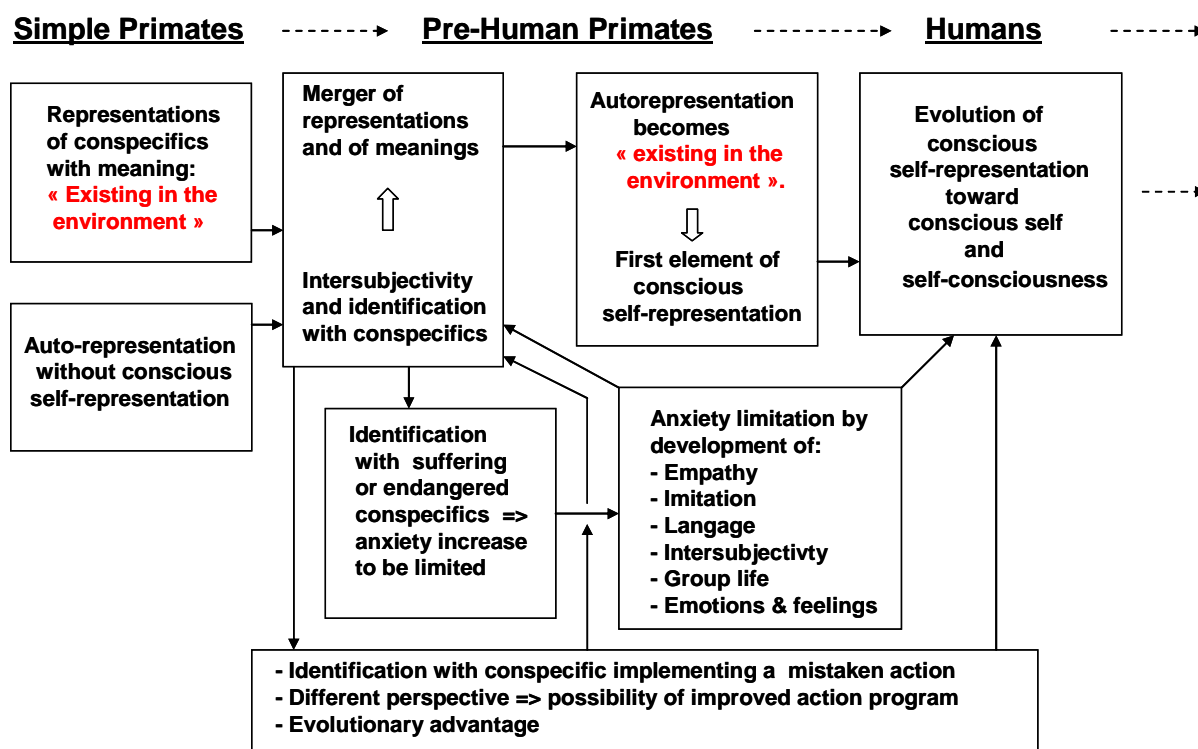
Simple Primates

Pre-Human Primates

Humans

Representations of conspecifics with meaning: « Existing in the environment »

Auto-representation without conscious self-representation

Merger of representations and of meanings

Intersubjectivity and identification with conspecifics

Autorepresentation becomes « existing in the environment ».

First element of conscious self-representation

Evolution of conscious self-representation toward conscious self and self-consciousness

Identification with suffering or endangered conspecifics => anxiety increase to be limited

Anxiety limitation by development of:
- Empathy
- Imitation
- Langage
- Intersubjectivty
- Group life
- Emotions & feelings

- Identification with conspecific implementing a mistaken action
- Different perspective => possibility of improved action program
- Evolutionary advantage